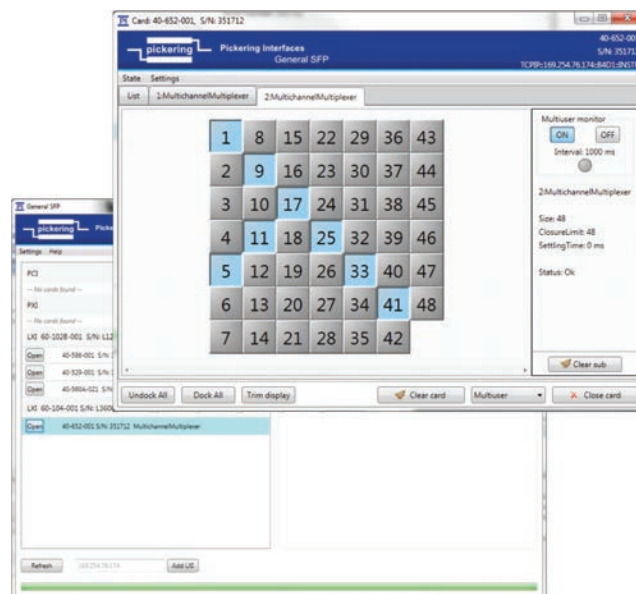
Card: 40-652-001, S/N: 351712

pickering Pickering Interfaces
General SFP

40-652-00
S/N: 35171
TCPIP::169.254.76.174::8401::INST

State Settings

List 1:MultichannelMultiplexer 2:MultichannelMultiplexer

| 1 | 8 | 15 | 22 | 29 | 36 | 43 |
|---|---|---|---|---|---|---|
| 2 | 9 | 16 | 23 | 30 | 37 | 44 |
| 3 | 10 | 17 | 24 | 31 | 38 | 45 |
| 4 | 11 | 18 | 25 | 32 | 39 | 46 |
| 5 | 12 | 19 | 26 | 33 | 40 | 47 |
| 6 | 13 | 20 | 27 | 34 | 41 | 48 |
| 7 | 14 | 21 | 28 | 35 | 42 | |

Multiuser monitor
ON OFF
Interval: 1000 ms

2:MultichannelMultiplexer

Size: 48
ClosureLimit: 48
SettlingTime: 0 ms

Status: Ok

Clear sub

Undock All Dock All Trim display Clear card Multiuser Close card

General SFP
pickering Picke
Settings Help
PCI
-- No cards found --
PXI
-- No cards found --
LXI 60-102B-001 S/N: L12
Open 40-586-001 S/N: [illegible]
Open 40-529-001 S/N: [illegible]
Open 40-580A-021 S/N: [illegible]
LXI 60-104-001 S/N: L360
Open 40-652-001 S/N: 351712 MultichannelMultiplexer

Refresh 169.254.76.174 Add LXI